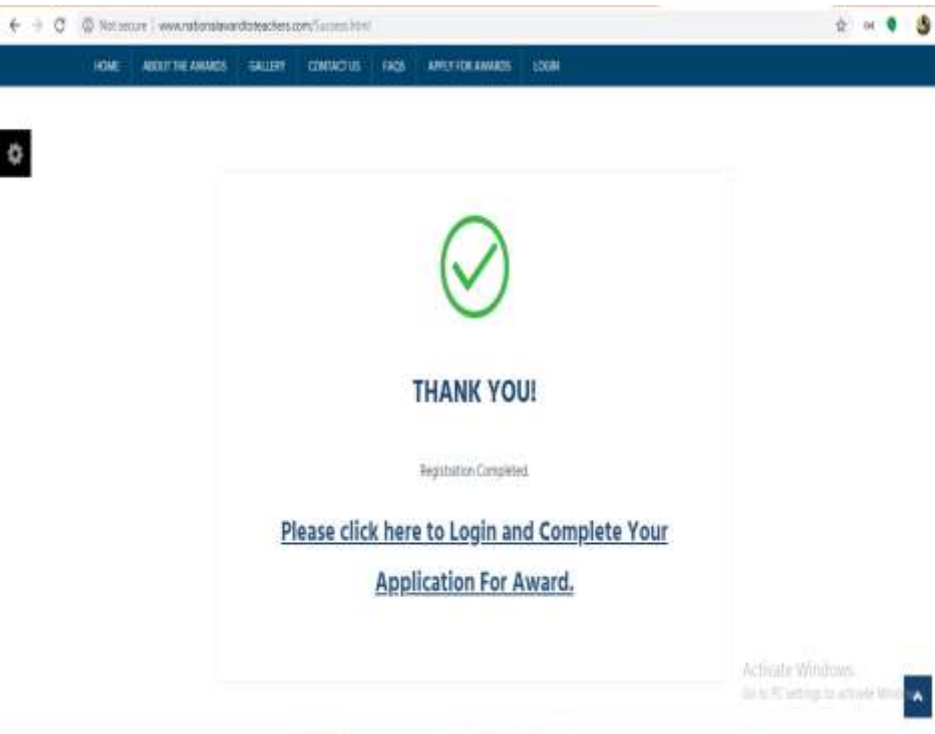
Not secure | www.nationalawardtoteachers.com/Success.html

HOME ABOUT THE AWARDS GALLERY CONTACT US FAQS APPLY FOR AWARDS LOGIN

THANK YOU!

Registration Completed.

Please click here to Login and Complete Your Application For Award.

Activate Windows
Go to PC settings to activate Windows.